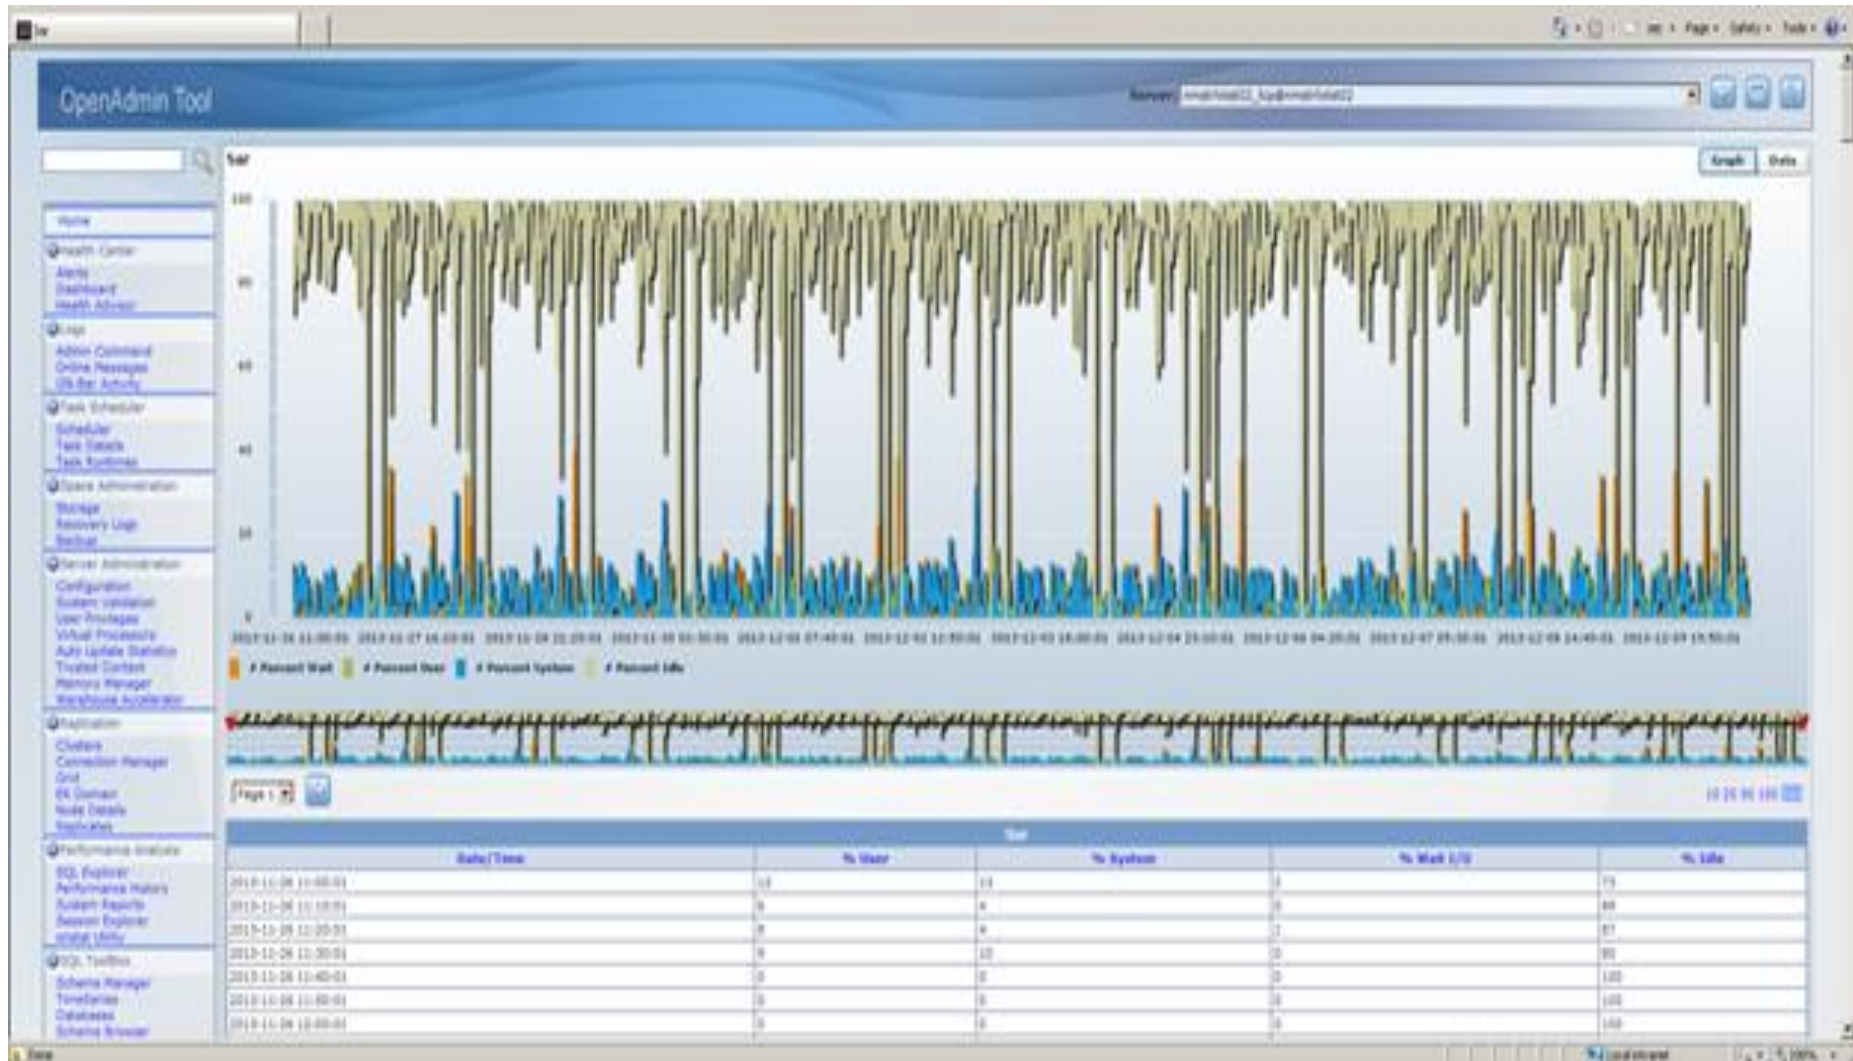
OpenAdmin Tool

Server: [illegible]

Sar

Graph Data

Home
Health Center
Alerts
Dashboard
Health Advisor
Logs
Admin Command
Online Messages
ON-Bar Activity
Task Scheduler
Scheduler
Task Details
Task Runtimes
Space Administration
Storage
Recovery Logs
Backup
Server Administration
Configuration
System Validation
User Privileges
Virtual Processors
Auto Update Statistics
Trusted Context
Memory Manager
Warehouse Accelerator
Replication
Clusters
Connection Manager
Grid
ER Domain
Node Details
Replicates
Performance Analysis
SQL Explorer
Performance History
System Reports
Session Explorer
onstat Utility
SQL Toolbox
Schema Manager
TimeSeries
Databases
Schema Browser

100
80
60
40
20
0

% Percent Wait % Percent User % Percent System % Percent Idle

Page 1

10 25 50 100

Sar

| Date/Time | % User | % System | % Wait I/O | % Idle |
|---|---|---|---|---|
| 2013-11-26 11:00:01 | 13 | 13 | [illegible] | 73 |
| 2013-11-26 11:10:01 | 6 | 4 | 0 | 89 |
| 2013-11-26 11:20:01 | 8 | 4 | 1 | 87 |
| 2013-11-26 11:30:01 | 8 | 10 | 0 | 80 |
| 2013-11-26 11:40:01 | 0 | 0 | 0 | 100 |
| 2013-11-26 11:50:01 | 0 | 0 | 0 | 100 |
| 2013-11-26 12:00:01 | 0 | 0 | 0 | 100 |

Done